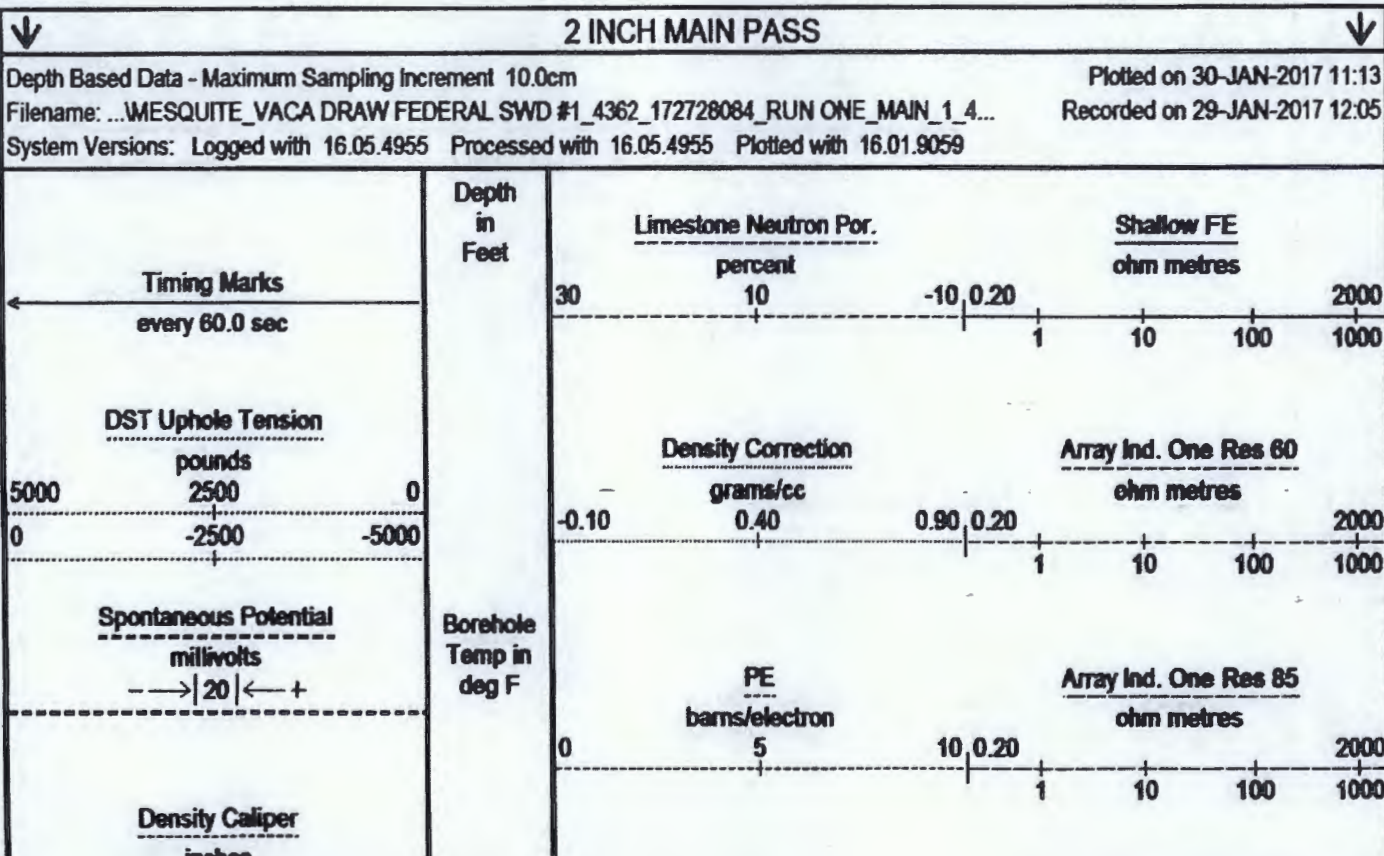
2 INCH MAIN PASS

Depth Based Data - Maximum Sampling Increment 10.0cm
Plotted on 30-JAN-2017 11:13
Filename: ...MESQUITE_VACA DRAW FEDERAL SWD #1_4362_172728084_RUN ONE_MAIN_1_4...
Recorded on 29-JAN-2017 12:05
System Versions: Logged with 16.05.4955 Processed with 16.05.4955 Plotted with 16.01.9059

Timing Marks
every 60.0 sec

DST Uphole Tension
pounds
5000 2500 0
0 -2500 -5000

Spontaneous Potential
millivolts
$-\longrightarrow|20|\longleftarrow+$

Density Caliper
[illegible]

Depth in Feet

Borehole Temp in deg F

Limestone Neutron Por.
percent
30 10 -10

Shallow FE
ohm metres
0.20 2000
1 10 100 1000

Density Correction
grams/cc
-0.10 0.40 0.90

Array Ind. One Res 60
ohm metres
0.20 2000
1 10 100 1000

PE
barns/electron
0 5 10

Array Ind. One Res 85
ohm metres
0.20 2000
1 10 100 1000